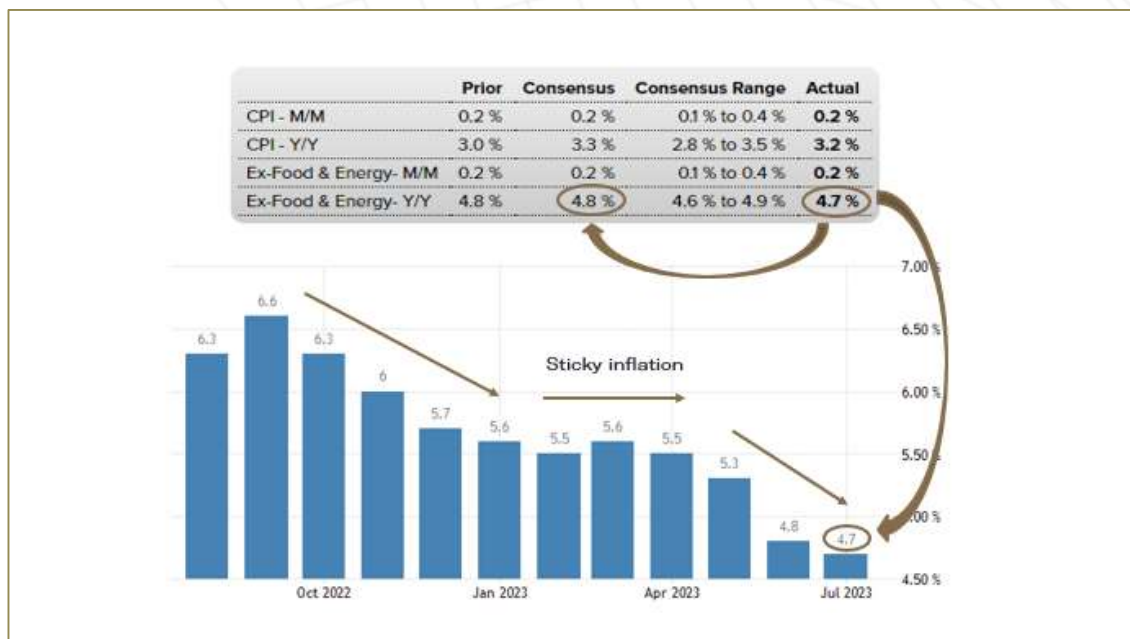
| | Prior | Consensus | Consensus Range | Actual |
|---|---|---|---|---|
| CPI - M/M | 0.2 % | 0.2 % | 0.1 % to 0.4 % | **0.2 %** |
| CPI - Y/Y | 3.0 % | 3.3 % | 2.8 % to 3.5 % | **3.2 %** |
| Ex-Food & Energy- M/M | 0.2 % | 0.2 % | 0.1 % to 0.4 % | **0.2 %** |
| Ex-Food & Energy- Y/Y | 4.8 % | 4.8 % | 4.6 % to 4.9 % | **4.7 %** |

7.00 %
6.50 %
6.00 %
5.50 %
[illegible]00 %
4.50 %

6.3
6.6
6.3
6
5.7
5.6
5.5
5.6
5.5
5.3
4.8
4.7

Sticky inflation

Oct 2022
Jan 2023
Apr 2023
Jul 2023